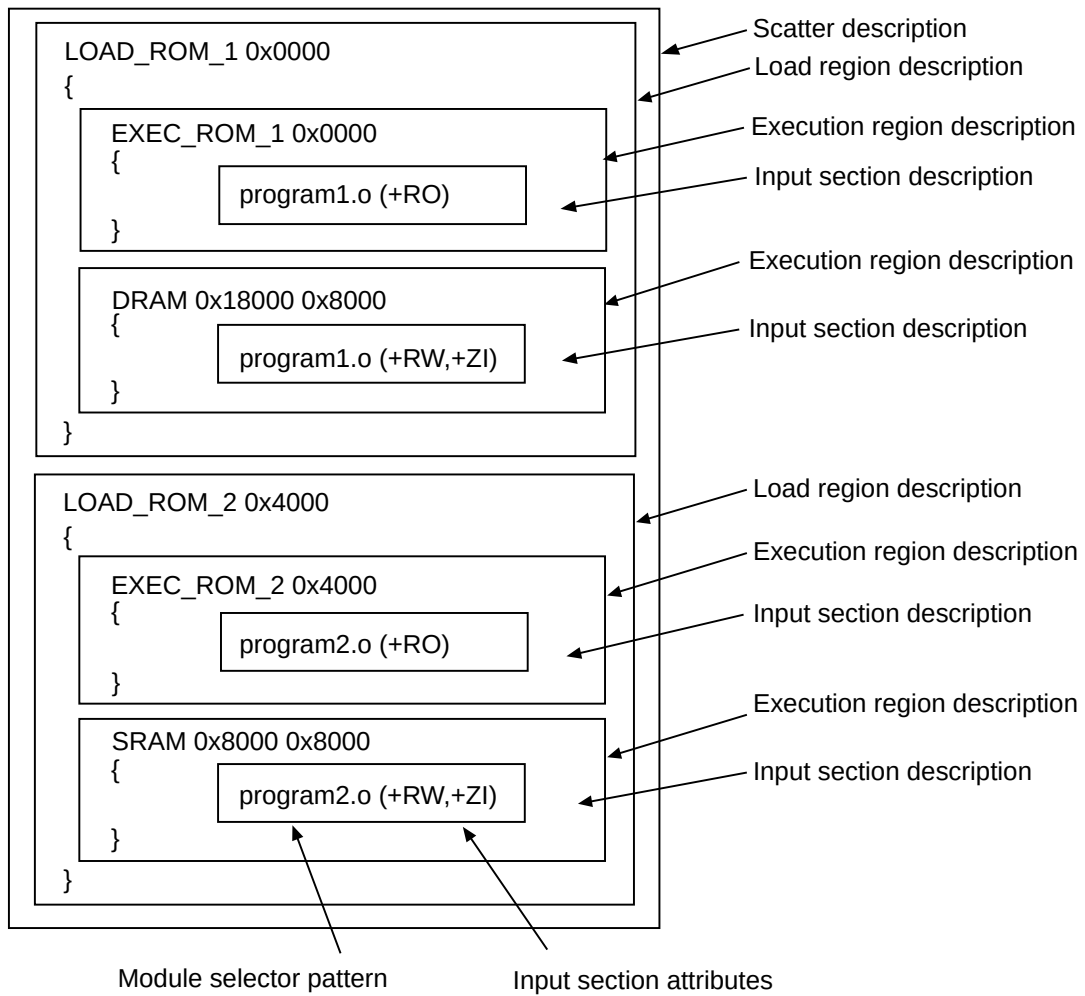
LOAD_ROM_1 0x0000
{
EXEC_ROM_1 0x0000
{
program1.o (+RO)
}
DRAM 0x18000 0x8000
{
program1.o (+RW,+ZI)
}
}
LOAD_ROM_2 0x4000
{
EXEC_ROM_2 0x4000
{
program2.o (+RO)
}
SRAM 0x8000 0x8000
{
program2.o (+RW,+ZI)
}
}

Scatter description
Load region description
Execution region description
Input section description
Execution region description
Input section description
Load region description
Execution region description
Input section description
Execution region description
Input section description

Module selector pattern
Input section attributes